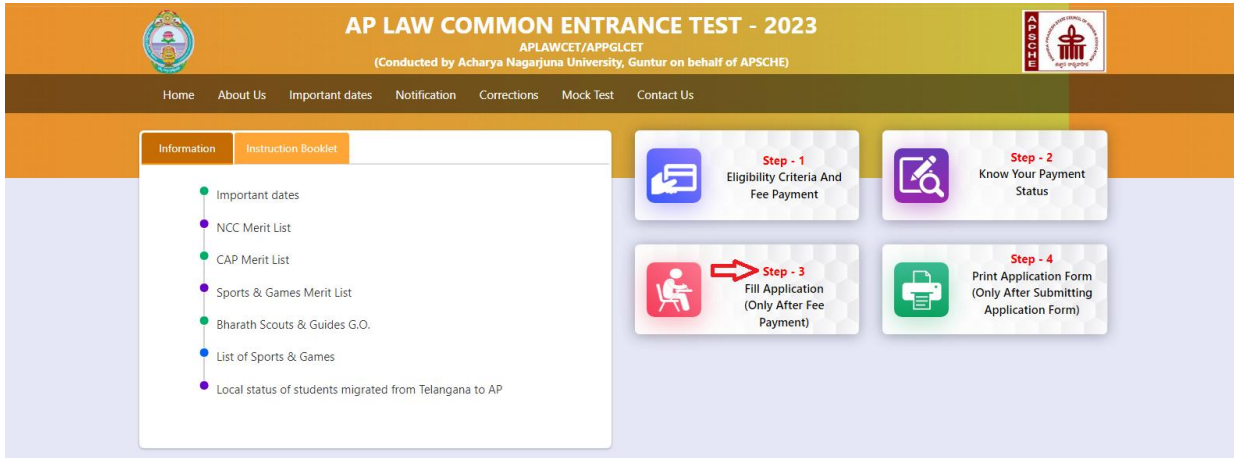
AP LAW COMMON ENTRANCE TEST - 2023
APLAWCET/APPGLCET
(Conducted by Acharya Nagarjuna University, Guntur on behalf of APSCHE)

APSCHE

Home About Us Important dates Notification Corrections Mock Test Contact Us

Information Instruction Booklet

Important dates
NCC Merit List
CAP Merit List
Sports & Games Merit List
Bharath Scouts & Guides G.O.
List of Sports & Games
Local status of students migrated from Telangana to AP

Step - 1
Eligibility Criteria And Fee Payment

Step - 2
Know Your Payment Status

Step - 3
Fill Application (Only After Fee Payment)

Step - 4
Print Application Form (Only After Submitting Application Form)